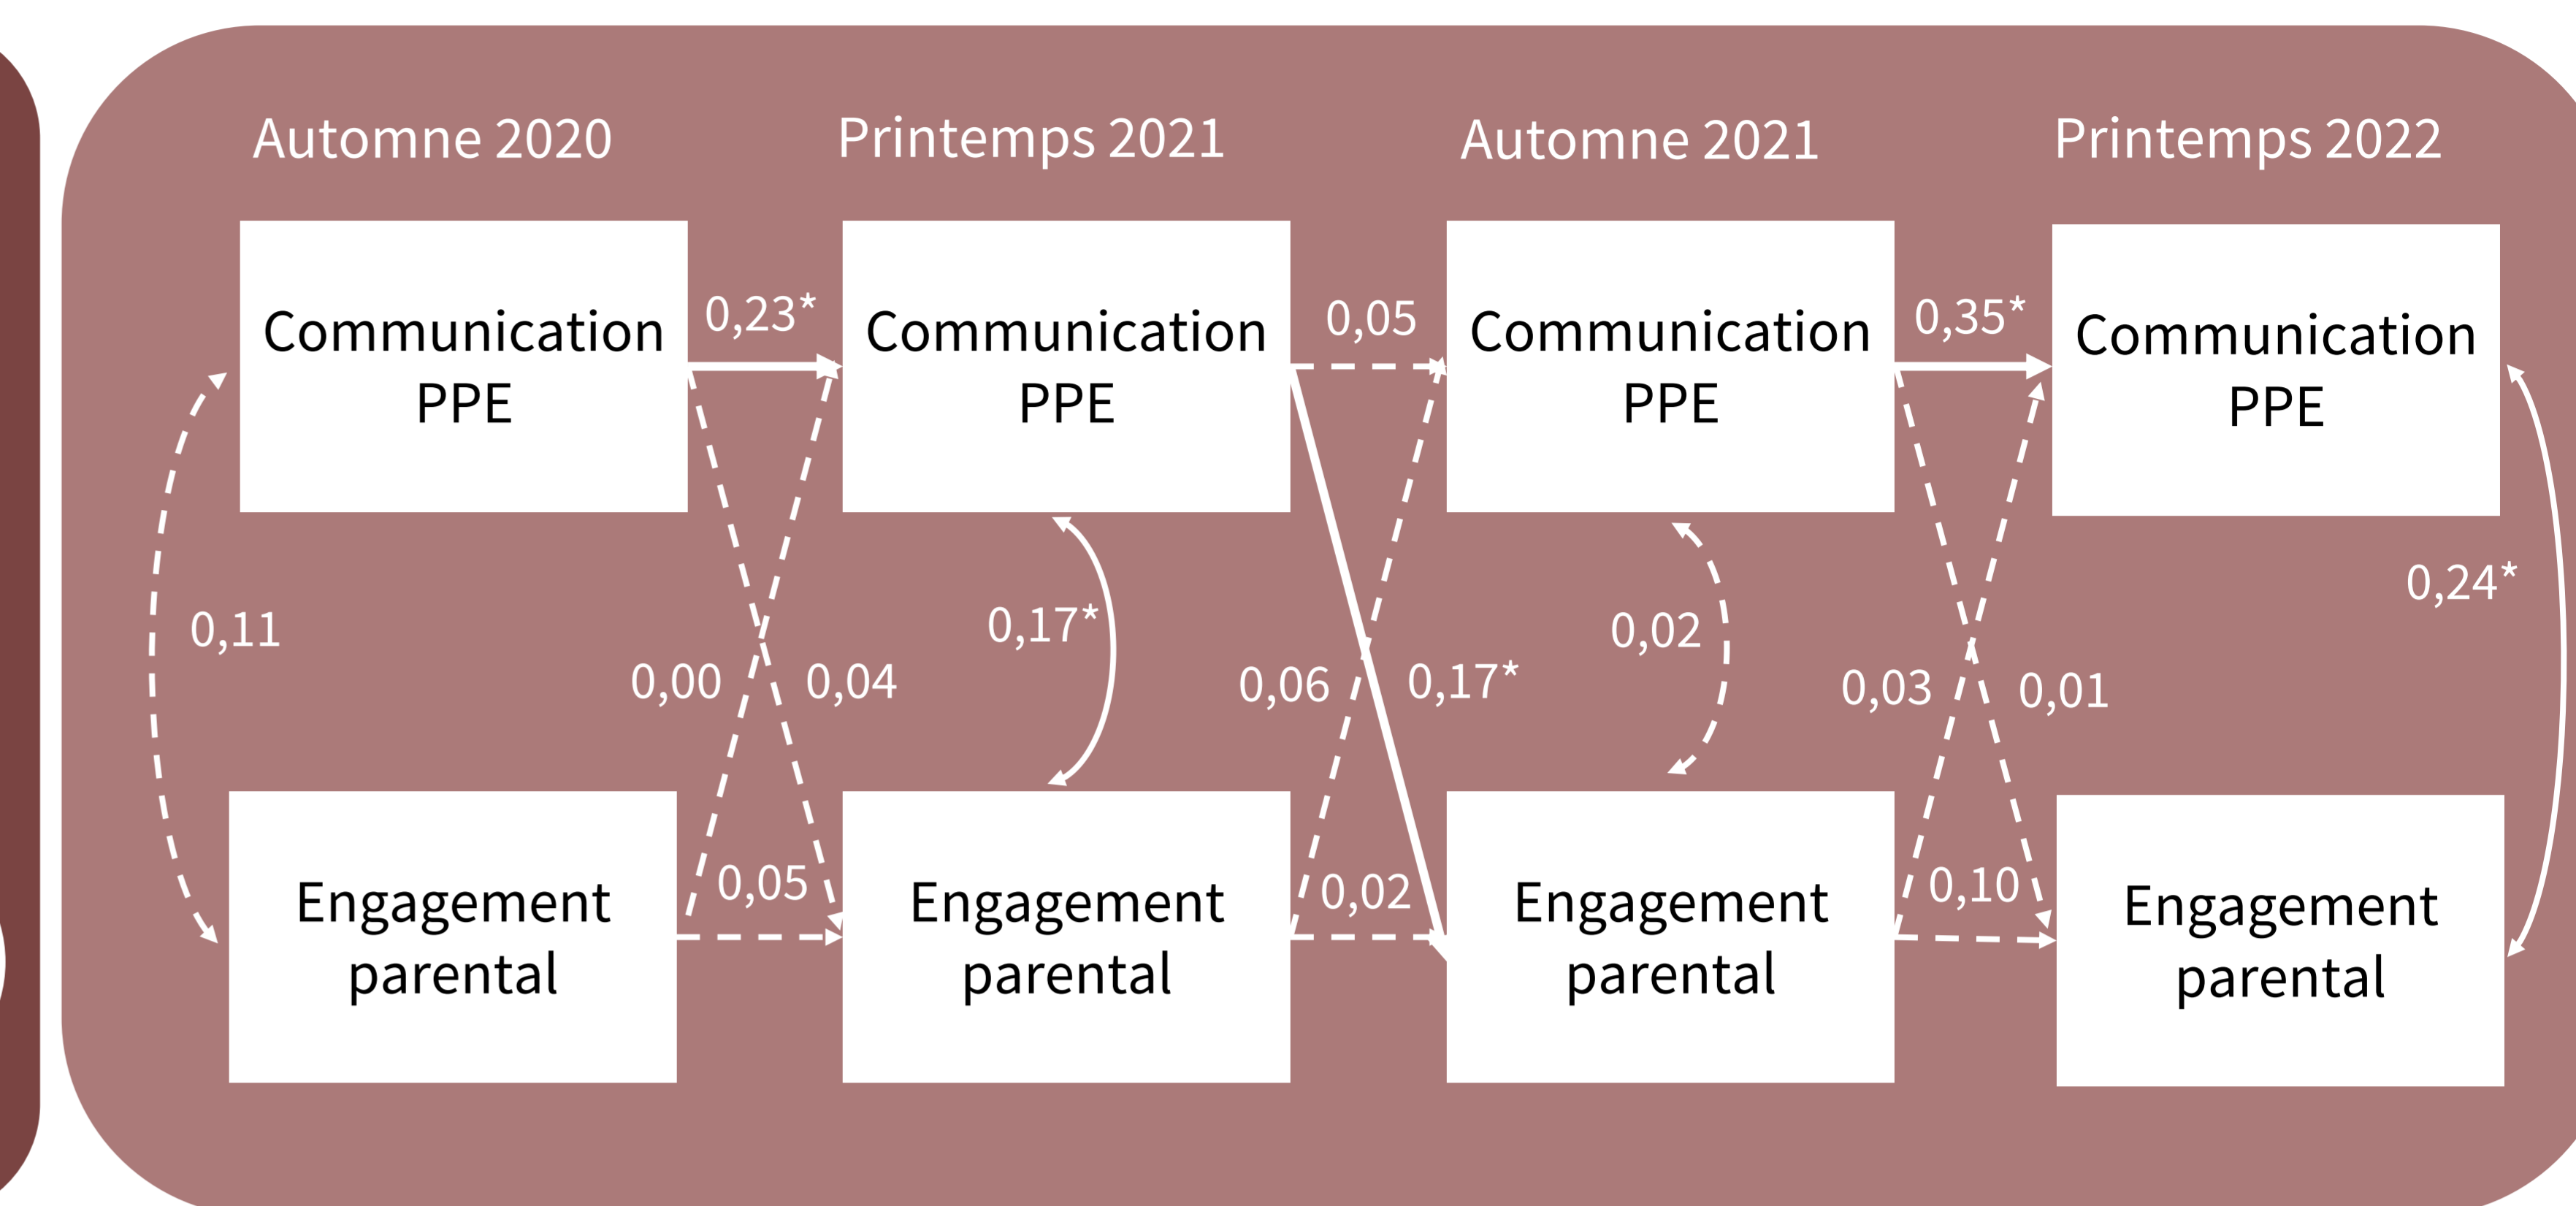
Automne 2020
Printemps 2021
Automne 2021
Printemps 2022

Communication PPE
0,23*
Communication PPE
0,05
Communication PPE
0,35*
Communication PPE

0,11
0,00
0,04
0,17*
0,06
0,17*
0,02
0,03
0,01
0,24*

Engagement parental
0,05
Engagement parental
0,02
Engagement parental
0,10
Engagement parental